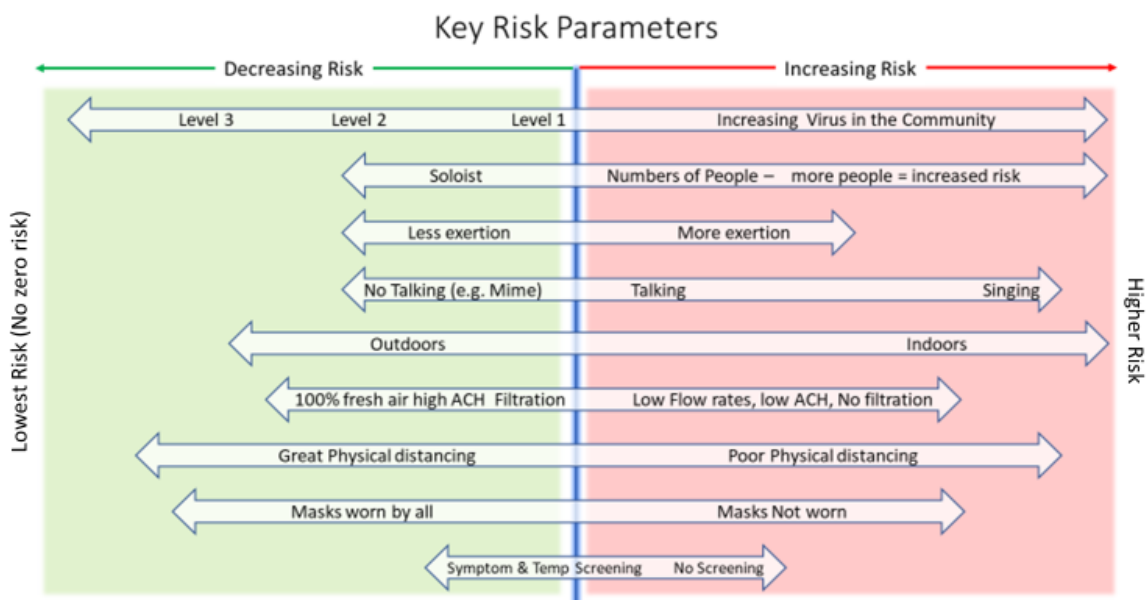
Key Risk Parameters

Decreasing Risk

Increasing Risk

Lowest Risk (No zero risk)

Level 3 Level 2 Level 1 Increasing Virus in the Community

Soloist Numbers of People – more people = increased risk

Less exertion More exertion

No Talking (e.g. Mime) Talking Singing

Outdoors Indoors

100% fresh air high ACH Filtration Low Flow rates, low ACH, No filtration

Great Physical distancing Poor Physical distancing

Masks worn by all Masks Not worn

Symptom & Temp Screening No Screening

Higher Risk